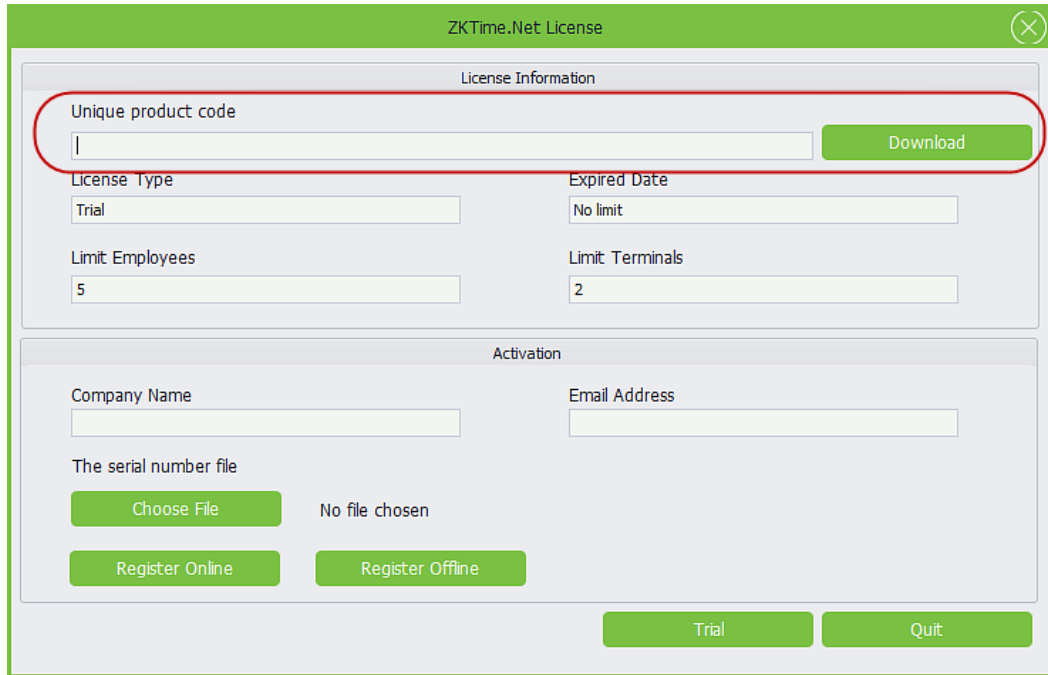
ZKTime.Net License

License Information

Unique product code

Download

License Type

Trial

Expired Date

No limit

Limit Employees

5

Limit Terminals

2

Activation

Company Name

Email Address

The serial number file

Choose File

No file chosen

Register Online

Register Offline

Trial

Quit